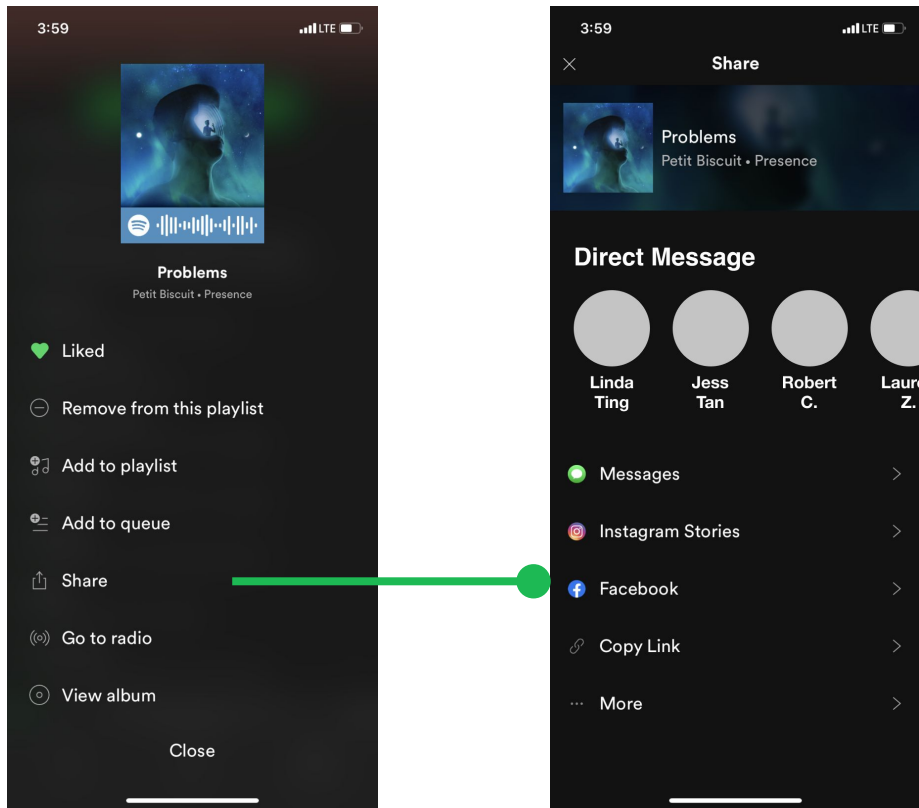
3:59
LTE

Problems
Petit Biscuit • Presence

Liked

Remove from this playlist

Add to playlist

Add to queue

Share

Go to radio

View album

Close

3:59
LTE

Share

Problems
Petit Biscuit • Presence

Direct Message

Linda Ting

Jess Tan

Robert C.

Laur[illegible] Z.

Messages

Instagram Stories

Facebook

Copy Link

More